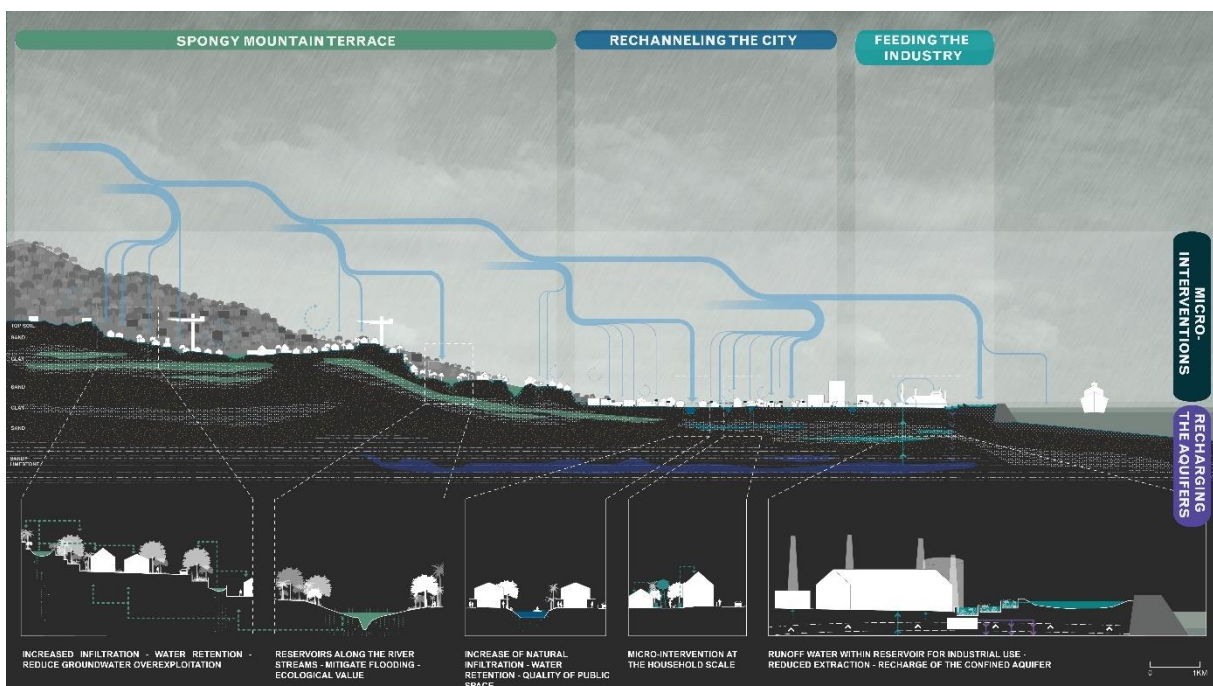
SPONGY MOUNTAIN TERRACE

RECHANNELING THE CITY

FEEDING THE INDUSTRY

MICRO-INTERVENTIONS

RECHARGING THE AQUIFERS

TOP SOIL
SAND
CLAY
SAND
CLAY
SAND
SAND/LIMESTONE

INCREASED INFILTRATION - WATER RETENTION - REDUCE GROUNDWATER OVEREXPLOITATION

RESERVOIRS ALONG THE RIVER STREAMS - MITIGATE FLOODING - ECOLOGICAL VALUE

INCREASE OF NATURAL INFILTRATION - WATER RETENTION - QUALITY OF PUBLIC SPACE

MICRO-INTERVENTION AT THE HOUSEHOLD SCALE

RUNOFF WATER WITHIN RESERVOIR FOR INDUSTRIAL USE - REDUCED EXTRACTION - RECHARGE OF THE CONFINED AQUIFER

0 1KM